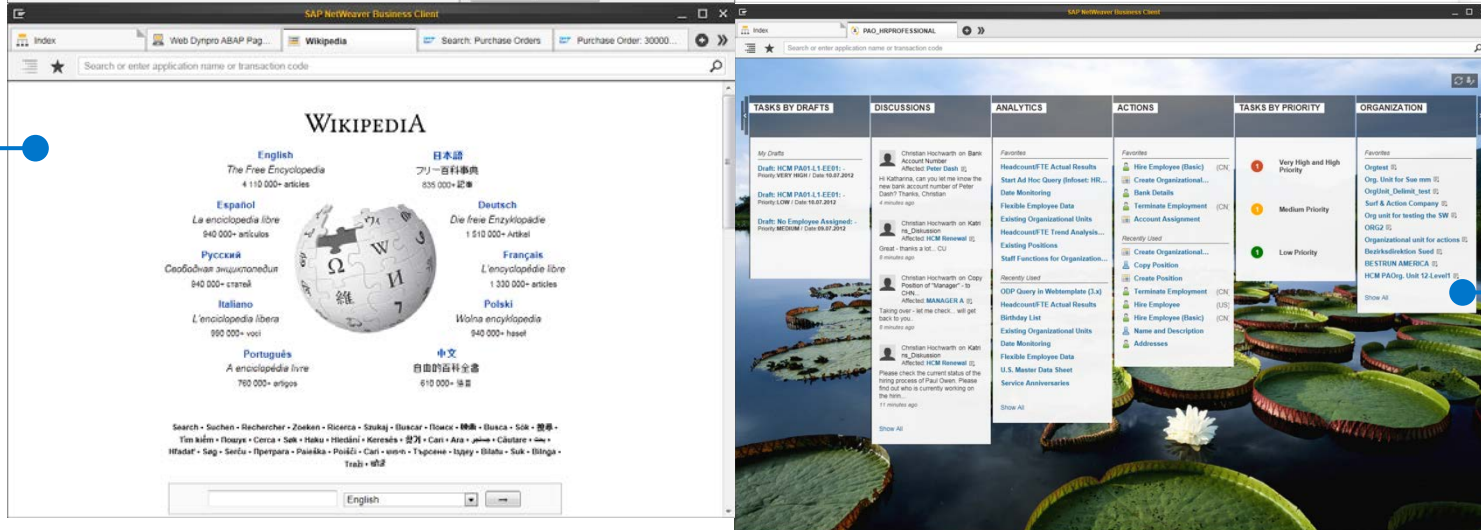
SAP NetWeaver Business Client

Index | Web Dynpro ABAP Pag... | Wikipedia | Search: Purchase Orders | Purchase Order: 30000...

Search or enter application name or transaction code

WIKIPEDIA

English
The Free Encyclopedia
4 110 000+ articles

日本語
フリー百科事典
835 000+ 記事

Español
La enciclopedia libre
940 000+ artículos

Deutsch
Die freie Enzyklopädie
1 510 000+ Artikel

Русский
Свободная энциклопедия
940 000+ статей

Français
L'encyclopédie libre
1 330 000+ articles

Italiano
L'enciclopedia libera
990 000+ voci

Polski
Wolna encyklopedia
940 000+ haseł

Português
A enciclopédia livre
760 000+ artigos

中文
自由的百科全書
610 000+ 條目

Search • Suchen • Rechercher • Zoeken • Ricerca • Szukaj • Buscar • Поиск • 検索 • Busca • Sök • 搜尋 • Tìm kiếm • Пошук • Cerca • Søk • Haku • Hledání • Keresés • 찾기 • Cari • Ara • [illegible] • Căutare • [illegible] • Hľadať • Søg • Serĉu • Претрага • Paieška • Poišči • Cari • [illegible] • Търсене • Іздеу • Bilatu • Suk • Bilnga • Traži • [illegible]

English →

SAP NetWeaver Business Client

Index | PAO_HRPROFESSIONAL

Search or enter application name or transaction code

TASKS BY DRAFTS
My Drafts
Draft: HCM PA01-L1-EE01: -
Priority VERY HIGH / Date 10.07.2012
Draft: HCM PA01-L1-EE01: -
Priority LOW / Date 10.07.2012
Draft: No Employee Assigned: -
Priority MEDIUM / Date 09.07.2012

DISCUSSIONS
Christian Hochwarth on Bank Account Number
Affected Peter Dash
Hi Katharina, can you let me know the new bank account number of Peter Dash? Thanks, Christian
4 minutes ago
Christian Hochwarth on Katrina_Diskussion
Affected HCM Renewal
Great - thanks a lot... CU
8 minutes ago
Christian Hochwarth on Copy Position of "Manager" - to CHN...
Affected MANAGER A
Taking over - let me check... will get back to you.
9 minutes ago
Christian Hochwarth on Katrina_Diskussion
Affected HCM Renewal
Please check the current status of the hiring process of Paul Owen. Please find out who is currently working on the hirin...
11 minutes ago
Show All

ANALYTICS
Favorites
Headcount/FTE Actual Results
Start Ad Hoc Query (Infoset: HR...
Date Monitoring
Flexible Employee Data
Existing Organizational Units
Headcount/FTE Trend Analysis...
Existing Positions
Staff Functions for Organization...
Recently Used
ODP Query in Webtemplate (3.x)
Headcount/FTE Actual Results
Birthday List
Existing Organizational Units
Date Monitoring
Flexible Employee Data
U.S. Master Data Sheet
Service Anniversaries
Show All

ACTIONS
Favorites
Hire Employee (Basic) (CN
Create Organizational...
Bank Details
Terminate Employment (CN
Account Assignment
Recently Used
Create Organizational...
Copy Position
Create Position
Terminate Employment (CN
Hire Employee (US)
Hire Employee (Basic) (CN
Name and Description
Addresses

TASKS BY PRIORITY
1 Very High and High Priority
3 Medium Priority
1 Low Priority

ORGANIZATION
Favorites
Orgtest
Org. Unit for Soe mm
OrgUnit_Delimit_test
Surf & Action Company
Org unit for testing the SW
ORG2
Organizational unit for actions
Bezirksdirektion Soed
BESTRUN AMERICA
HCM PAOrg. Unit 12-Level1
Show All